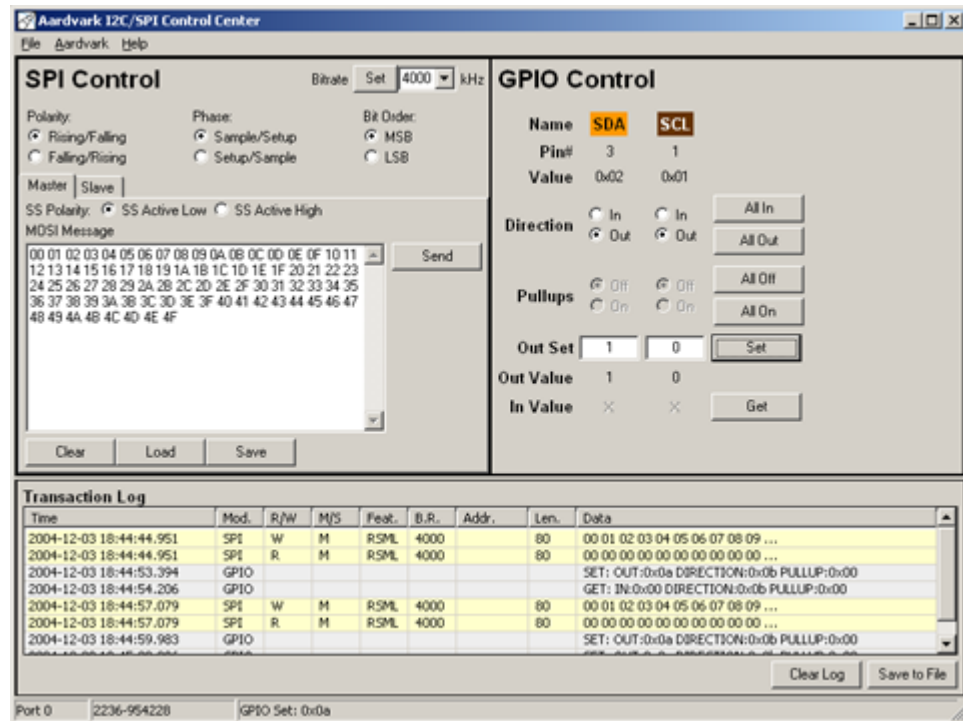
Aardvark I2C/SPI Control Center

File Aardvark Help

SPI Control

Bitrate Set 4000 kHz

Polarity:
Rising/Falling
Falling/Rising

Phase:
Sample/Setup
Setup/Sample

Bit Order:
MSB
LSB

Master Slave

SS Polarity: SS Active Low SS Active High

MOSI Message

00 01 02 03 04 05 06 07 08 09 0A 0B 0C 0D 0E 0F 10 11 12 13 14 15 16 17 18 19 1A 1B 1C 1D 1E 1F 20 21 22 23 24 25 26 27 28 29 2A 2B 2C 2D 2E 2F 30 31 32 33 34 35 36 37 38 39 3A 3B 3C 3D 3E 3F 40 41 42 43 44 45 46 47 48 49 4A 4B 4C 4D 4E 4F

Send

Clear Load Save

GPIO Control

Name SDA SCL
Pin# 3 1
Value 0x02 0x01

Direction In In Out Out All In All Out

Pullups Off Off On On All Off All On

Out Set 1 0 Set

Out Value 1 0

In Value × × Get

Transaction Log

| Time | Mod. | R/W | M/S | Feat. | B.R. | Addr. | Len. | Data |
|---|---|---|---|---|---|---|---|---|
| 2004-12-03 18:44:44.951 | SPI | W | M | RSML | 4000 | | 80 | 00 01 02 03 04 05 06 07 08 09 ... |
| 2004-12-03 18:44:44.951 | SPI | R | M | RSML | 4000 | | 80 | 00 00 00 00 00 00 00 00 00 00 ... |
| 2004-12-03 18:44:53.394 | GPIO | | | | | | | SET: OUT:0x0a DIRECTION:0x0b PULLUP:0x00 |
| 2004-12-03 18:44:54.206 | GPIO | | | | | | | GET: IN:0x00 DIRECTION:0x0b PULLUP:0x00 |
| 2004-12-03 18:44:57.079 | SPI | W | M | RSML | 4000 | | 80 | 00 01 02 03 04 05 06 07 08 09 ... |
| 2004-12-03 18:44:57.079 | SPI | R | M | RSML | 4000 | | 80 | 00 00 00 00 00 00 00 00 00 00 ... |
| 2004-12-03 18:44:59.983 | GPIO | | | | | | | SET: OUT:0x0a DIRECTION:0x0b PULLUP:0x00 |

Clear Log Save to File

Port 0 2236-954228 GPIO Set: 0x0a